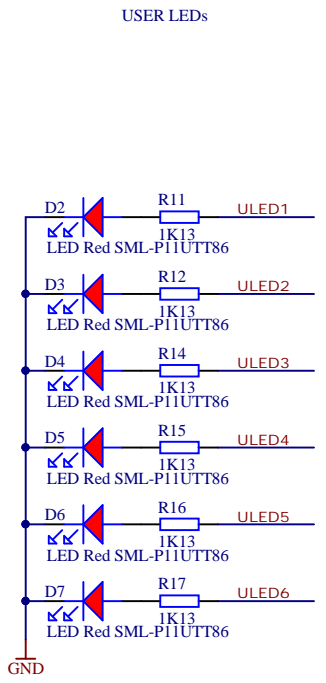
USER LEDs

D2
LED Red SML-P11UTT86
R11
1K13
ULED1

D3
LED Red SML-P11UTT86
R12
1K13
ULED2

D4
LED Red SML-P11UTT86
R14
1K13
ULED3

D5
LED Red SML-P11UTT86
R15
1K13
ULED4

D6
LED Red SML-P11UTT86
R16
1K13
ULED5

D7
LED Red SML-P11UTT86
R17
1K13
ULED6

GND